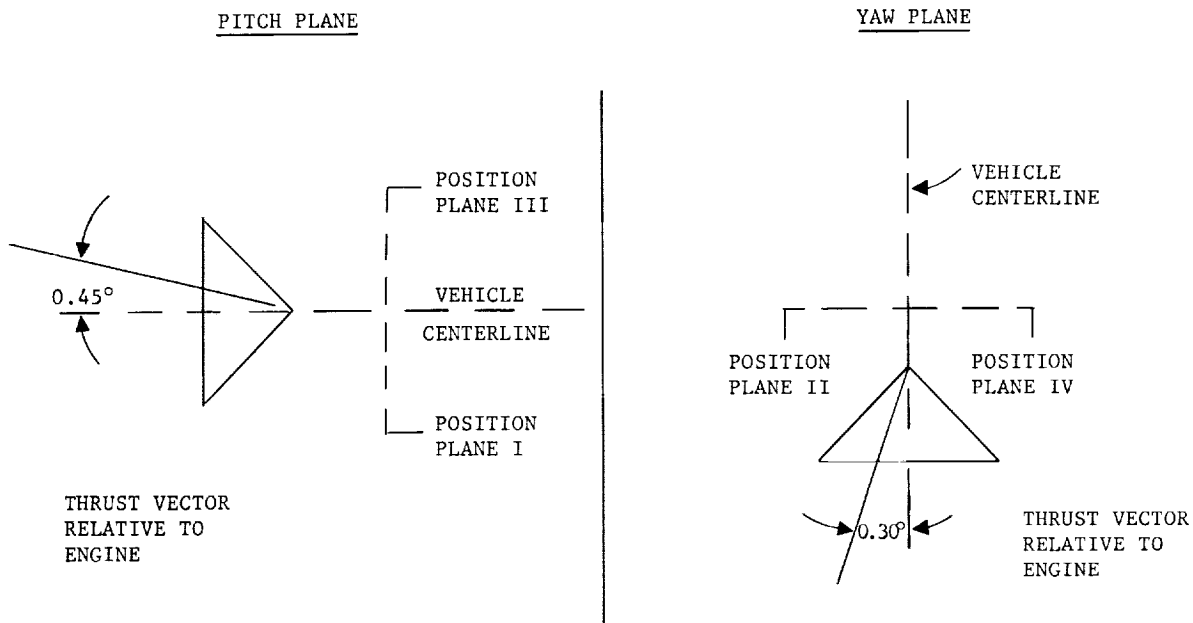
PITCH PLANE

YAW PLANE

POSITION PLANE III

$0.45^{\circ}$

VEHICLE CENTERLINE

POSITION PLANE I

THRUST VECTOR RELATIVE TO ENGINE

VEHICLE CENTERLINE

POSITION PLANE II

POSITION PLANE IV

$0.30^{\circ}$

THRUST VECTOR RELATIVE TO ENGINE